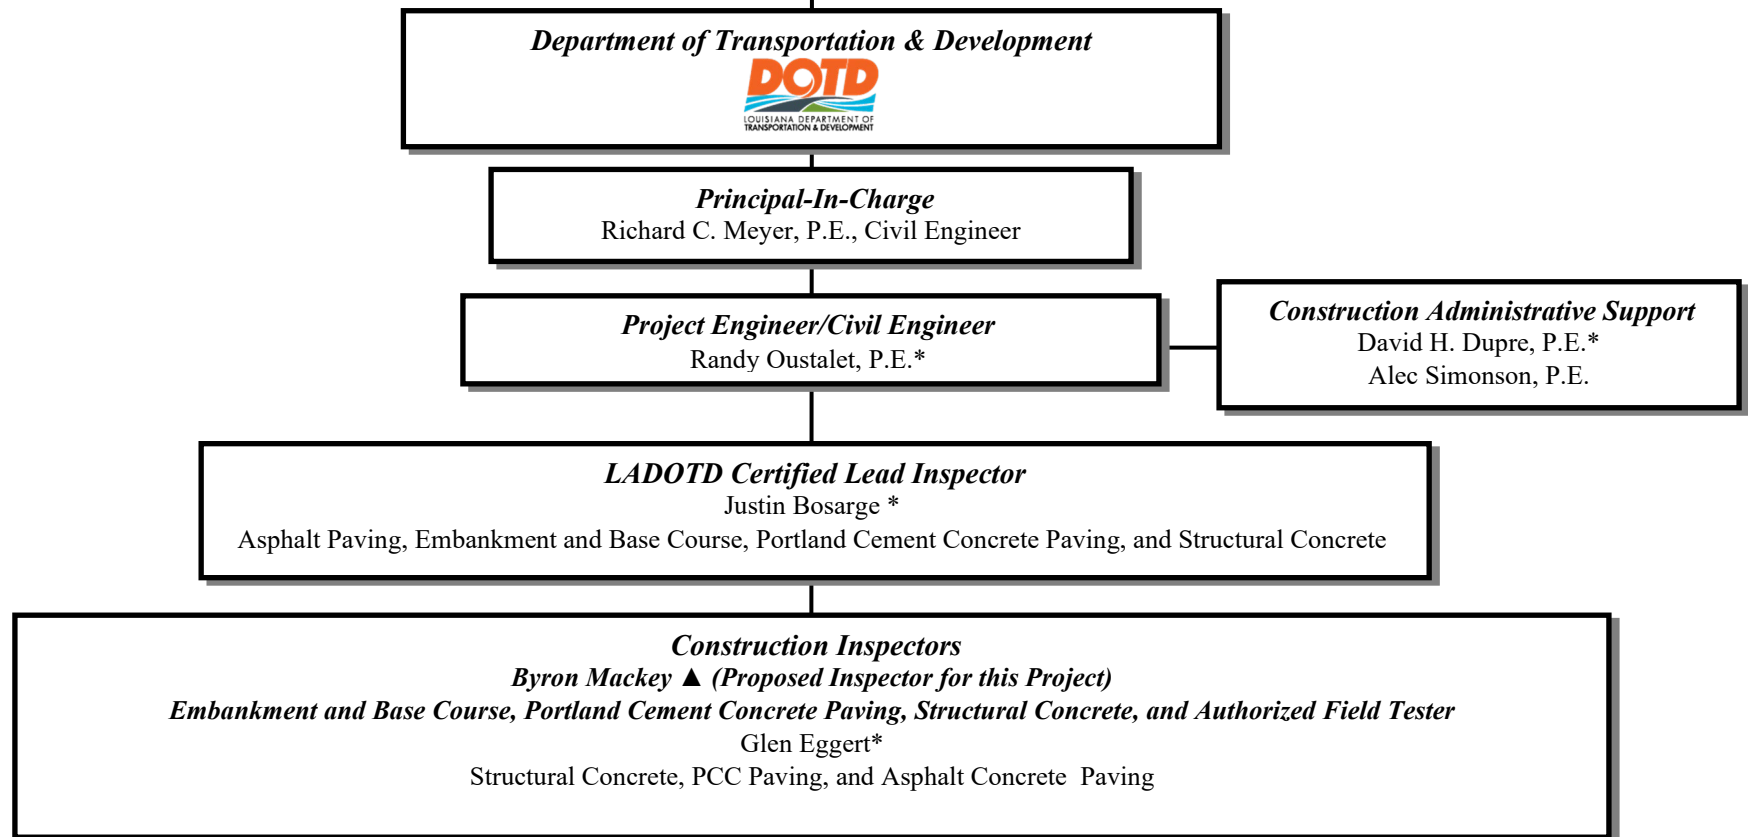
Department of Transportation & Development
DOTD
LOUISIANA DEPARTMENT OF TRANSPORTATION & DEVELOPMENT

Principal-In-Charge
Richard C. Meyer, P.E., Civil Engineer

Project Engineer/Civil Engineer
Randy Oustalet, P.E.*

Construction Administrative Support
David H. Dupre, P.E.*
Alec Simonson, P.E.

LADOTD Certified Lead Inspector
Justin Bosarge *
Asphalt Paving, Embankment and Base Course, Portland Cement Concrete Paving, and Structural Concrete

Construction Inspectors
Byron Mackey ▲ (Proposed Inspector for this Project)
Embankment and Base Course, Portland Cement Concrete Paving, Structural Concrete, and Authorized Field Tester
Glen Eggert*
Structural Concrete, PCC Paving, and Asphalt Concrete Paving